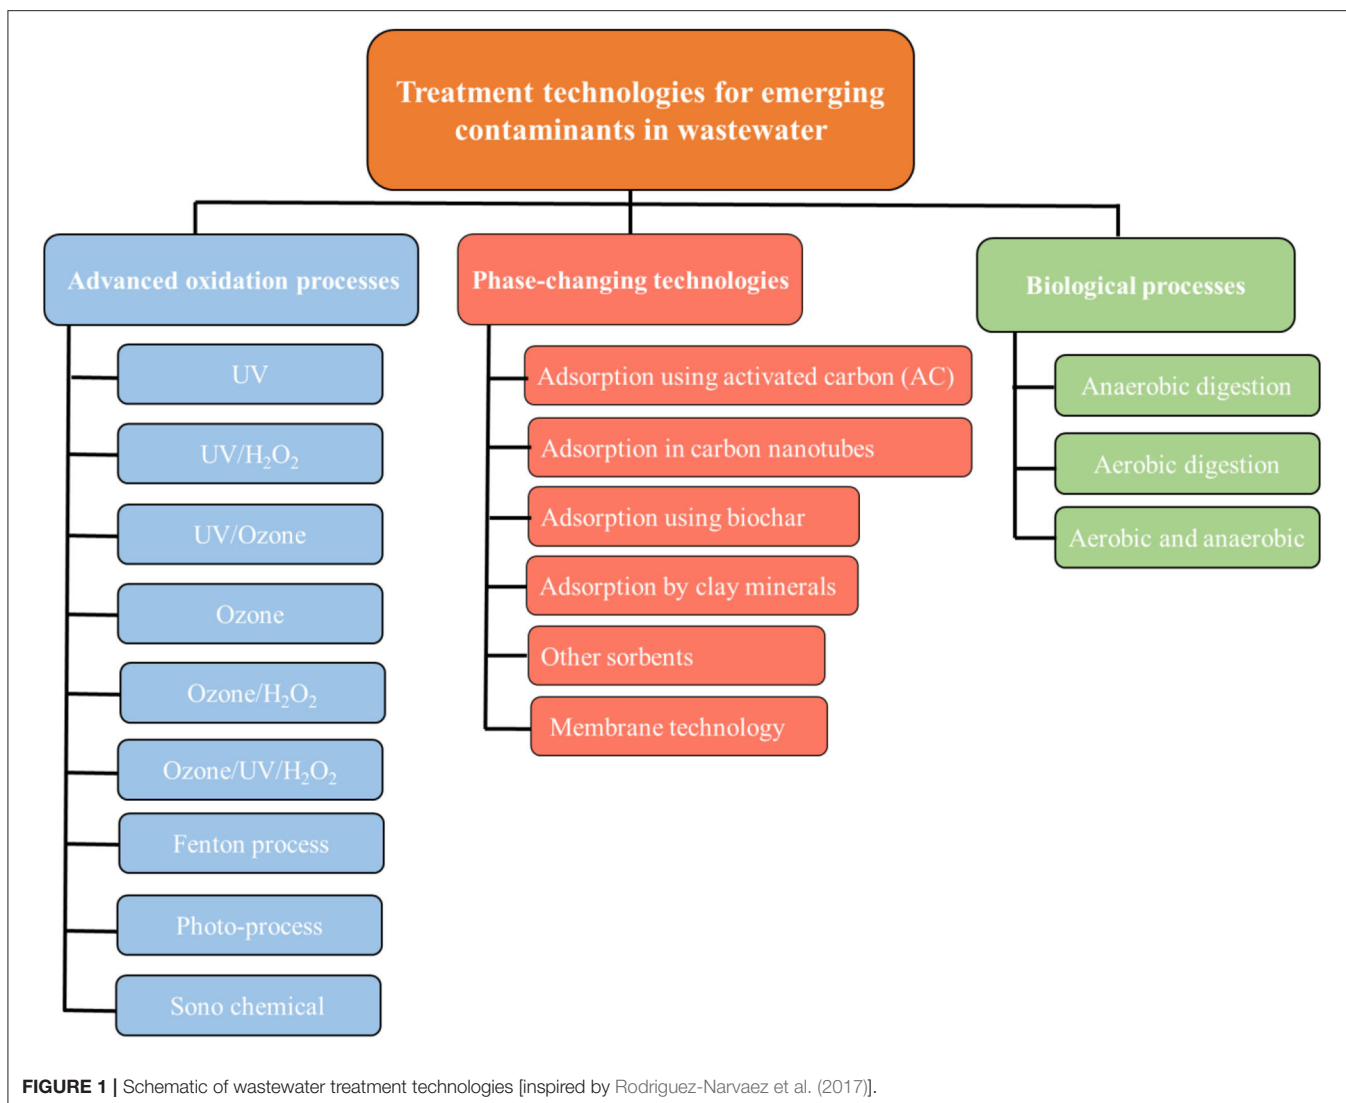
Treatment technologies for emerging contaminants in wastewater

Advanced oxidation processes

UV

UV/$H_2O_2$

UV/Ozone

Ozone

Ozone/$H_2O_2$

Ozone/UV/$H_2O_2$

Fenton process

Photo-process

Sono chemical

Phase-changing technologies

Adsorption using activated carbon (AC)

Adsorption in carbon nanotubes

Adsorption using biochar

Adsorption by clay minerals

Other sorbents

Membrane technology

Biological processes

Anaerobic digestion

Aerobic digestion

Aerobic and anaerobic

FIGURE 1 | Schematic of wastewater treatment technologies [inspired by Rodriguez-Narvaez et al. (2017)].